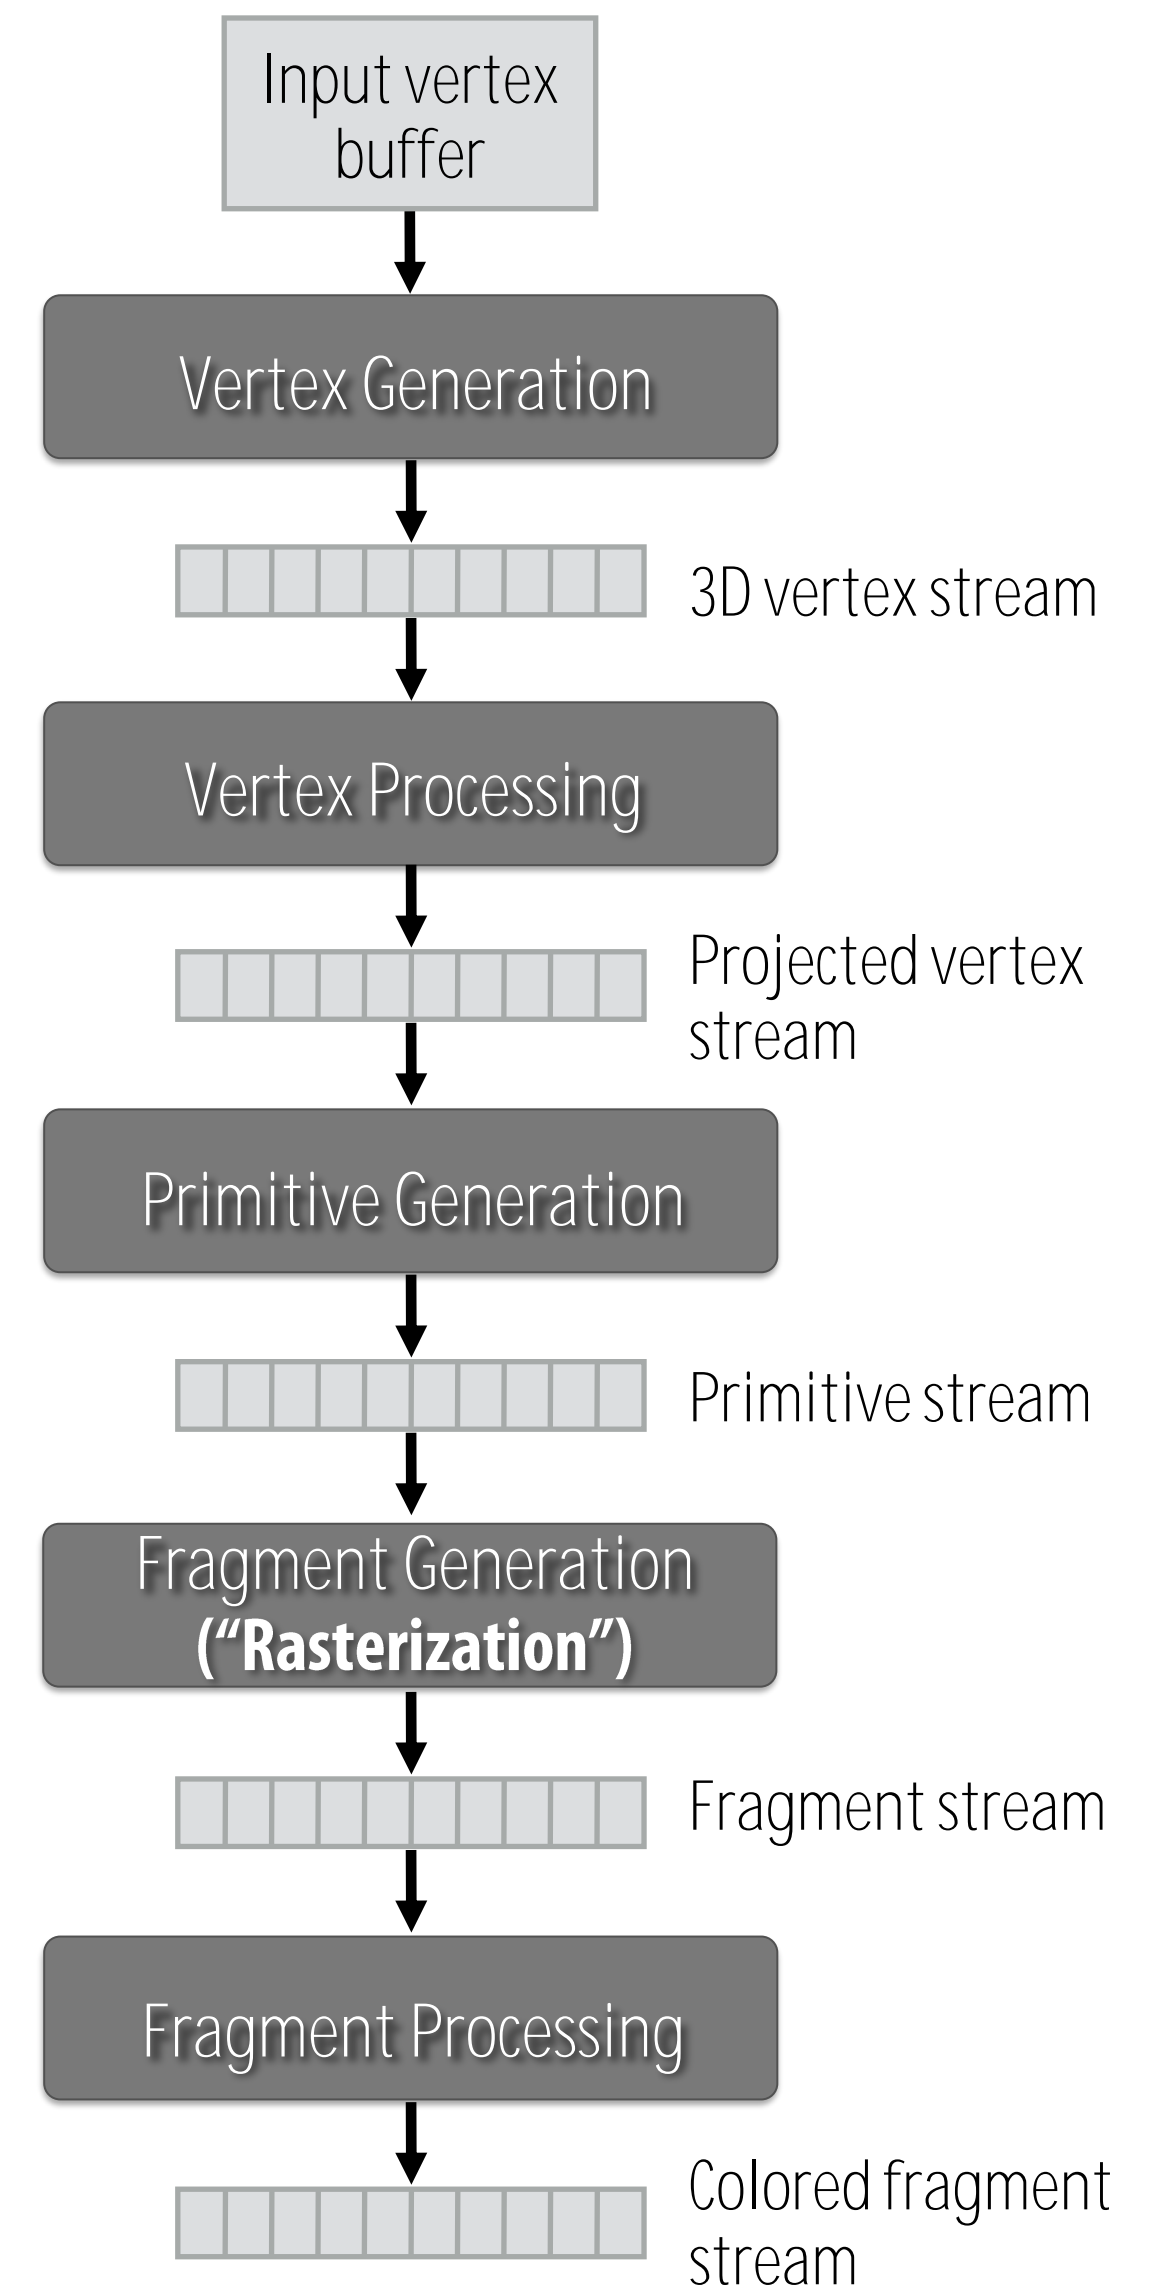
Input vertex buffer

Vertex Generation

3D vertex stream

Vertex Processing

Projected vertex stream

Primitive Generation

Primitive stream

Fragment Generation
("Rasterization")

Fragment stream

Fragment Processing

Colored fragment stream